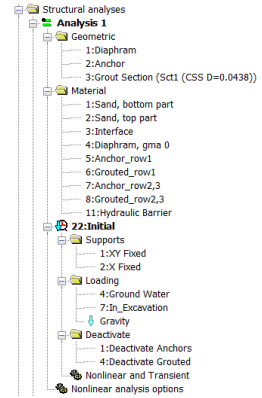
Structural analyses
Analysis 1
Geometric
1:Diaphram
2:Anchor
3:Grout Section (Sct1 (CSS D=0.0438))
Material
1:Sand, bottom part
2:Sand, top part
3:Interface
4:Diaphram, gma 0
5:Anchor_row1
6:Grouted_row1
7:Anchor_row2,3
8:Grouted_row2,3
11:Hydraulic Barrier
22:Initial
Supports
1:XY Fixed
2:X Fixed
Loading
4:Ground Water
7:In_Excavation
Gravity
Deactivate
1:Deactivate Anchors
4:Deactivate Grouted
Nonlinear and Transient
Nonlinear analysis options